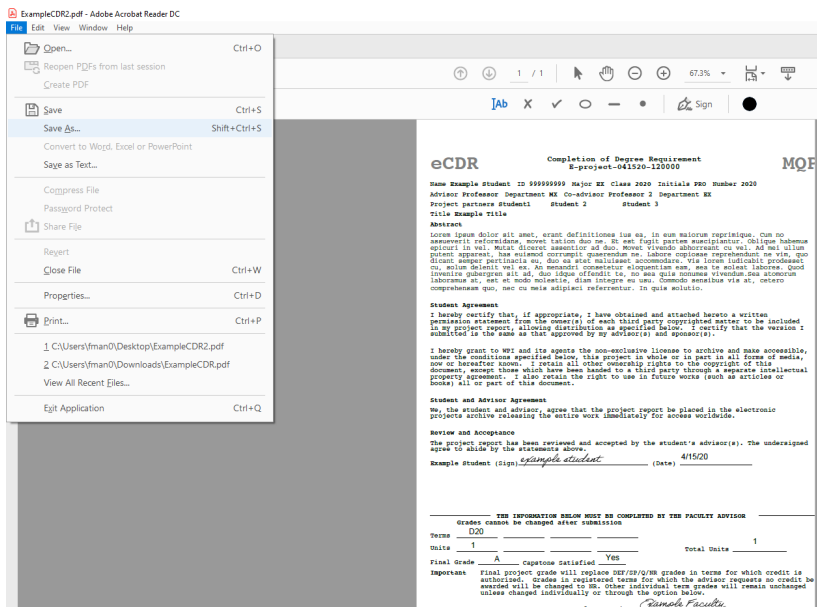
ExampleCDR2.pdf - Adobe Acrobat Reader DC
File Edit View Window Help

Open... Ctrl+O
Reopen PDFs from last session
Create PDF
Save Ctrl+S
Save As... Shift+Ctrl+S
Convert to Word, Excel or PowerPoint
Save as Text...
Compress File
Password Protect
Share File
Revert
Close File Ctrl+W
Properties... Ctrl+D
Print... Ctrl+P
1 C:\Users\fman0\Desktop\ExampleCDR2.pdf
2 C:\Users\fman0\Downloads\ExampleCDR.pdf
View All Recent Files...
Exit Application Ctrl+Q

1 / 1 67.3%
Sign

eCDR Completion of Degree Requirement E-project-041520-120000 MQP

Name Example Student ID 999999999 Major EX Class 2020 Initials PRO Number 2020
Advisor Professor Department MX Co-advisor Professor 2 Department EX
Project partners Student1 Student 2 Student 3
Title Example Title
Abstract
Lorem ipsum dolor sit amet, erant definitiones ius ea, in eum maiorum reprimique. Cum no assueverit reformidans, movet tation duo ne. Et est fugit partem suscipiantur. Oblique habemus apeiuri in vel. Mutat diceret assentior ad duo. Movet vivendo abhorreant cu vel. Ad mei malum putent appareat, has euismod corrumpit quaerendum ne. Labore copiosae reprehendunt ne vim, quo dicant semper pertinacia eu, duo ea stet maluisset accommodare. Vis lorem iudicabit prodesset cu, solum delenit vel ex. An menandri consetetur eloquentiam eam, ea te soleat labores. Quod invenire gubergren sit ad, duo idque offendit te, no sea quis nonumes vivendum.Sea atomorum laboramus at, est et modo molestie, diam integre eu usu. Commodo sensibus vis at, cetero comprehensam quo, nec cu meis adipisci referrentur. In quis solutio.

Student Agreement
I hereby certify that, if appropriate, I have obtained and attached hereto a written permission statement from the owner(s) of each third party copyrighted matter to be included in my project report, allowing distribution as specified below. I certify that the version I submitted is the same as that approved by my advisor(s) and sponsor(s).

I hereby grant to WPI and its agents the non-exclusive license to archive and make accessible, under the conditions specified below, this project in whole or in part in all forms of media, now or hereafter known. I retain all other ownership rights to the copyright of this document, except those which have been handed to a third party through a separate intellectual property agreement. I also retain the right to use in future works (such as articles or books) all or part of this document.

Student and Advisor Agreement
We, the student and advisor, agree that the project report be placed in the electronic projects archive releasing the entire work immediately for access worldwide.

Review and Acceptance
The project report has been reviewed and accepted by the student's advisor(s). The undersigned agree to abide by the statements above.
Example Student (Sign) example student (Date) 4/15/20

THE INFORMATION BELOW MUST BE COMPLETED BY THE FACULTY ADVISOR
Grades cannot be changed after submission
Terms D20
Units 1 Total Units 1
Final Grade A Capstone Satisfied Yes
Important Final project grade will replace DEF/SP/Q/NR grades in terms for which credit is authorized. Grades in registered terms for which the advisor requests no credit be awarded will be changed to NR. Other individual term grades will remain unchanged unless changed individually or through the option below.
Example Faculty